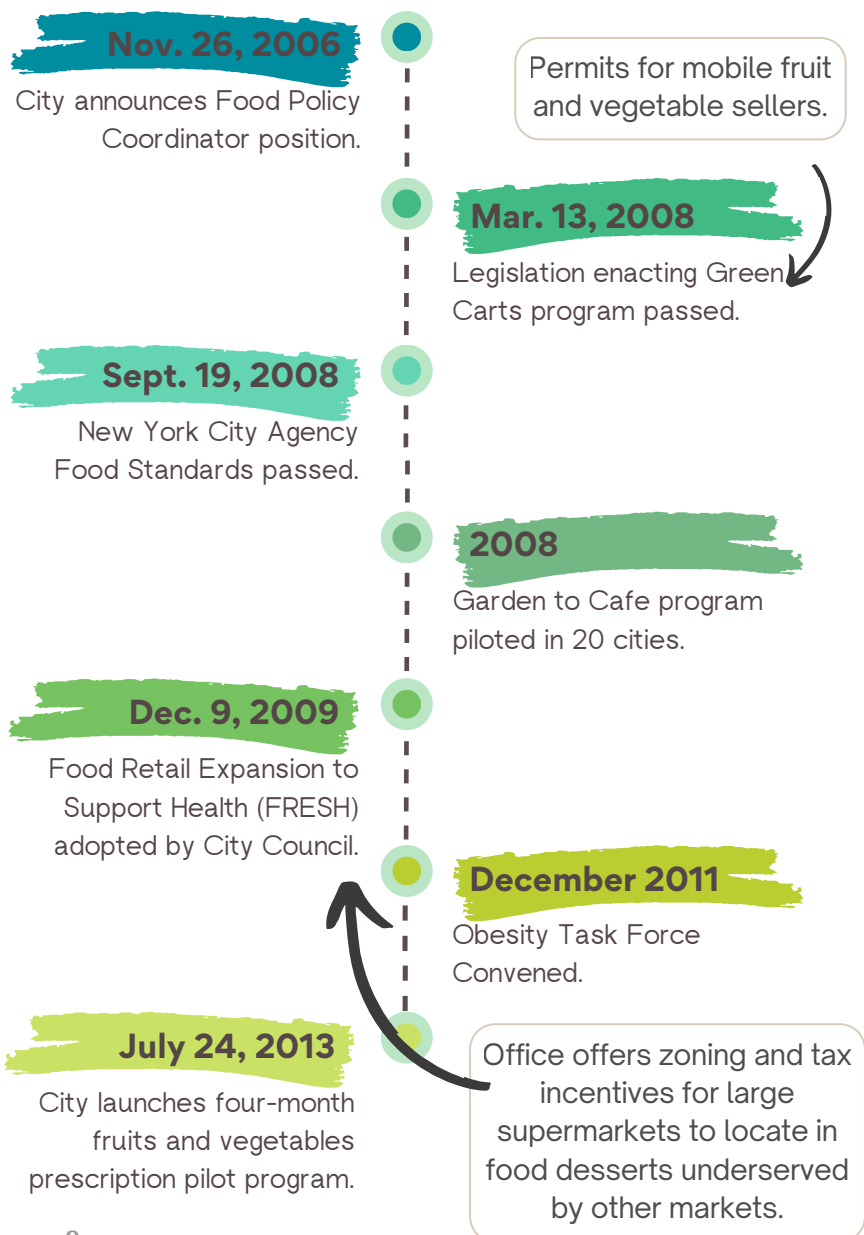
Nov. 26, 2006
City announces Food Policy Coordinator position.

Permits for mobile fruit and vegetable sellers.

Mar. 13, 2008
Legislation enacting Green Carts program passed.

Sept. 19, 2008
New York City Agency Food Standards passed.

2008
Garden to Cafe program piloted in 20 cities.

Dec. 9, 2009
Food Retail Expansion to Support Health (FRESH) adopted by City Council.

December 2011
Obesity Task Force Convened.

July 24, 2013
City launches four-month fruits and vegetables prescription pilot program.

Office offers zoning and tax incentives for large supermarkets to locate in food desserts underserved by other markets.